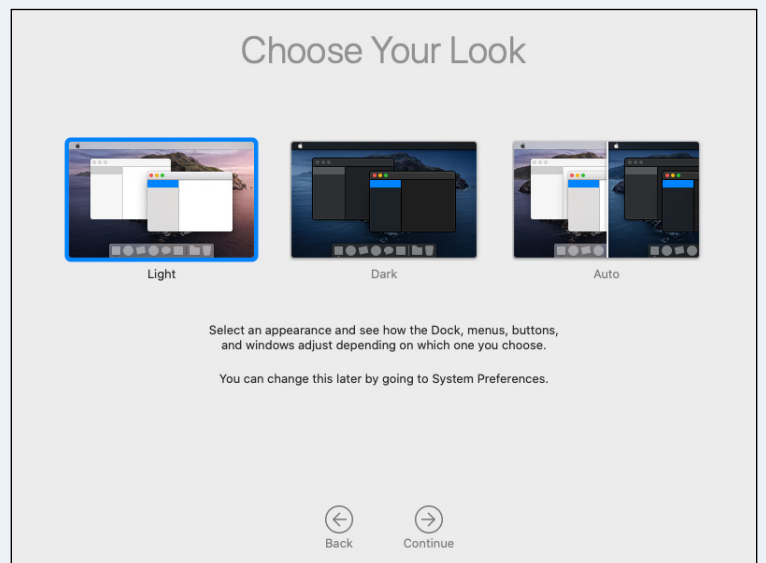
Choose Your Look

Light

Dark

Auto

Select an appearance and see how the Dock, menus, buttons, and windows adjust depending on which one you choose.

You can change this later by going to System Preferences.

Back

Continue